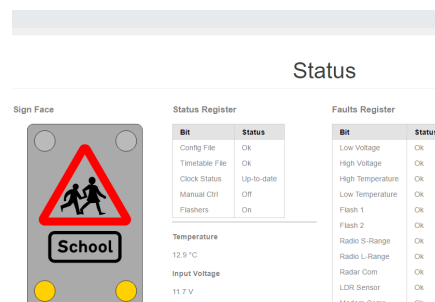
Status

Sign Face

School

Status Register

| Bit | Status |
|---|---|
| Config File | Ok |
| Timetable File | Ok |
| Clock Status | Up-to-date |
| Manual Ctrl | Off |
| Flashers | On |

Temperature

12.9 °C

Input Voltage

11.7 V

Faults Register

| Bit | Statu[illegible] |
|---|---|
| Low Voltage | Ok |
| High Voltage | Ok |
| High Temperature | Ok |
| Low Temperature | Ok |
| Flash 1 | Ok |
| Flash 2 | Ok |
| Radio S-Range | Ok |
| Radio L-Range | Ok |
| Radar Com | Ok |
| LDR Sensor | Ok |
| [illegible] | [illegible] |